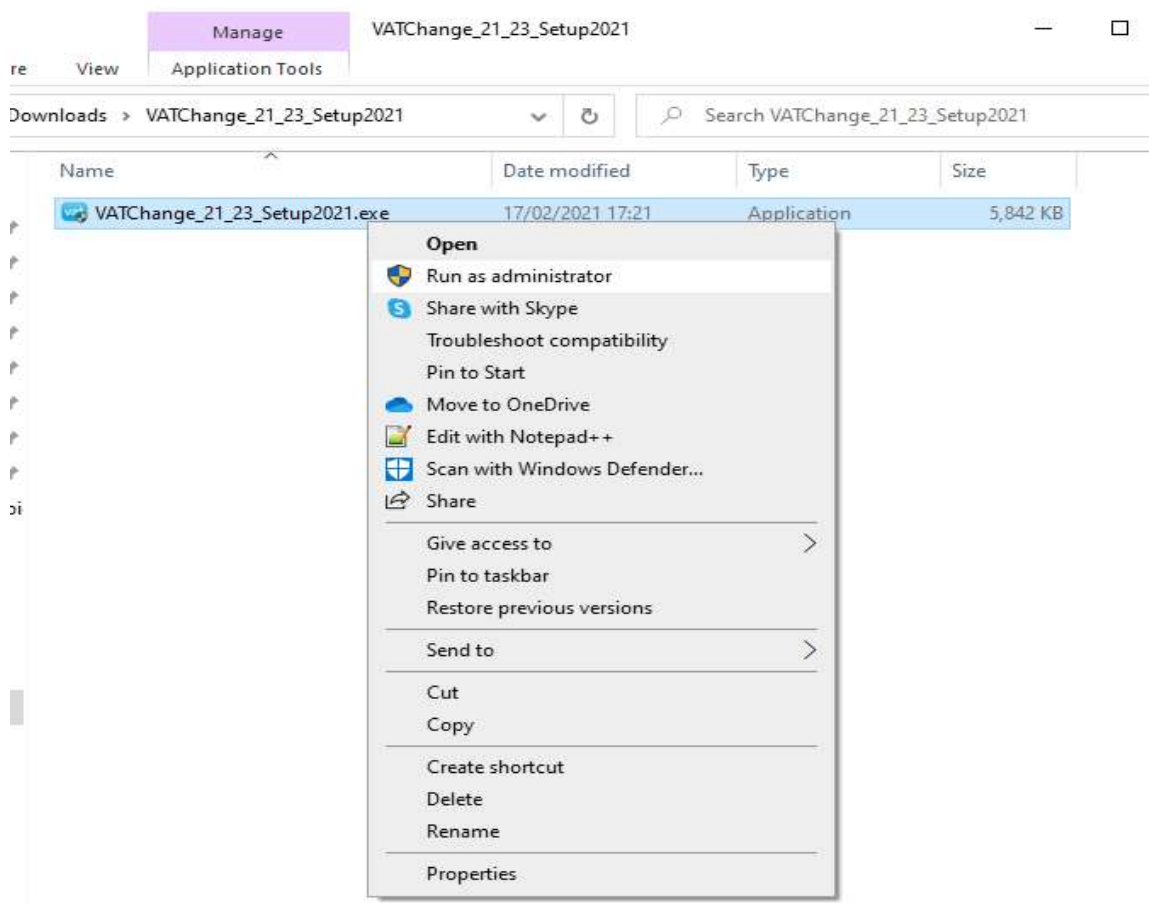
re View Manage Application Tools VATChange_21_23_Setup2021

Downloads > VATChange_21_23_Setup2021

Search VATChange_21_23_Setup2021

| Name | Date modified | Type | Size |
|---|---|---|---|
| VATChange_21_23_Setup2021.exe | 17/02/2021 17:21 | Application | 5,842 KB |

Open
Run as administrator
Share with Skype
Troubleshoot compatibility
Pin to Start
Move to OneDrive
Edit with Notepad++
Scan with Windows Defender...
Share
Give access to
Pin to taskbar
Restore previous versions
Send to
Cut
Copy
Create shortcut
Delete
Rename
Properties